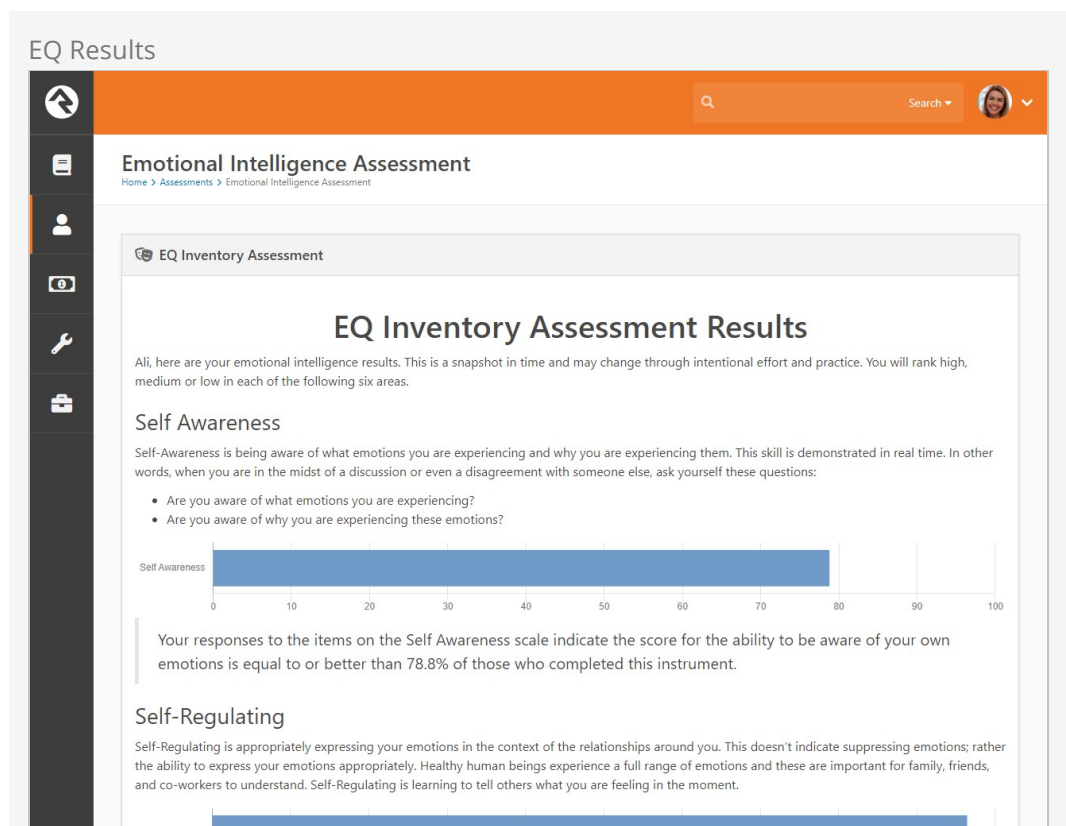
EQ Results

Search

Emotional Intelligence Assessment

Home > Assessments > Emotional Intelligence Assessment

EQ Inventory Assessment

EQ Inventory Assessment Results

Ali, here are your emotional intelligence results. This is a snapshot in time and may change through intentional effort and practice. You will rank high, medium or low in each of the following six areas.

Self Awareness

Self-Awareness is being aware of what emotions you are experiencing and why you are experiencing them. This skill is demonstrated in real time. In other words, when you are in the midst of a discussion or even a disagreement with someone else, ask yourself these questions:

- Are you aware of what emotions you are experiencing?
- Are you aware of why you are experiencing these emotions?

Self Awareness

0 10 20 30 40 50 60 70 80 90 100

Your responses to the items on the Self Awareness scale indicate the score for the ability to be aware of your own emotions is equal to or better than 78.8% of those who completed this instrument.

Self-Regulating

Self-Regulating is appropriately expressing your emotions in the context of the relationships around you. This doesn't indicate suppressing emotions; rather the ability to express your emotions appropriately. Healthy human beings experience a full range of emotions and these are important for family, friends, and co-workers to understand. Self-Regulating is learning to tell others what you are feeling in the moment.